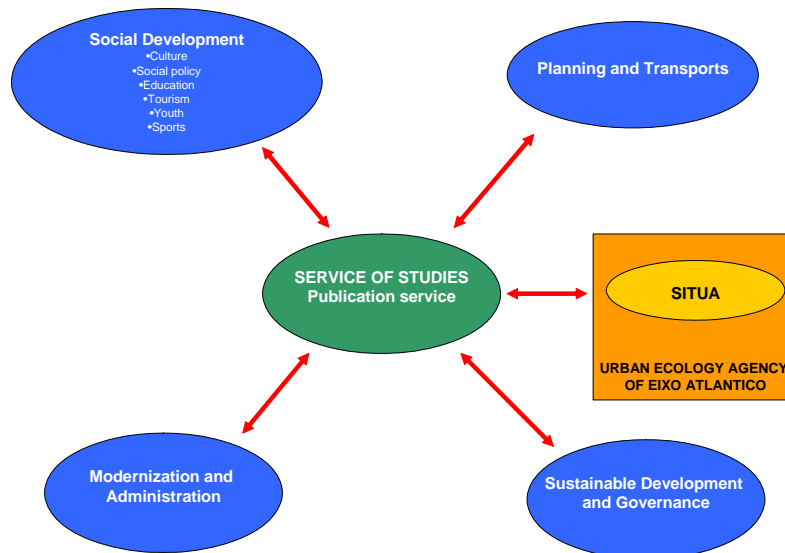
Social Development
•Culture
•Social policy
•Education
•Tourism
•Youth
•Sports

Planning and Transports

SERVICE OF STUDIES
Publication service

SITUA

URBAN ECOLOGY AGENCY
OF EIXO ATLANTICO

Modernization and Administration

Sustainable Development and Governance